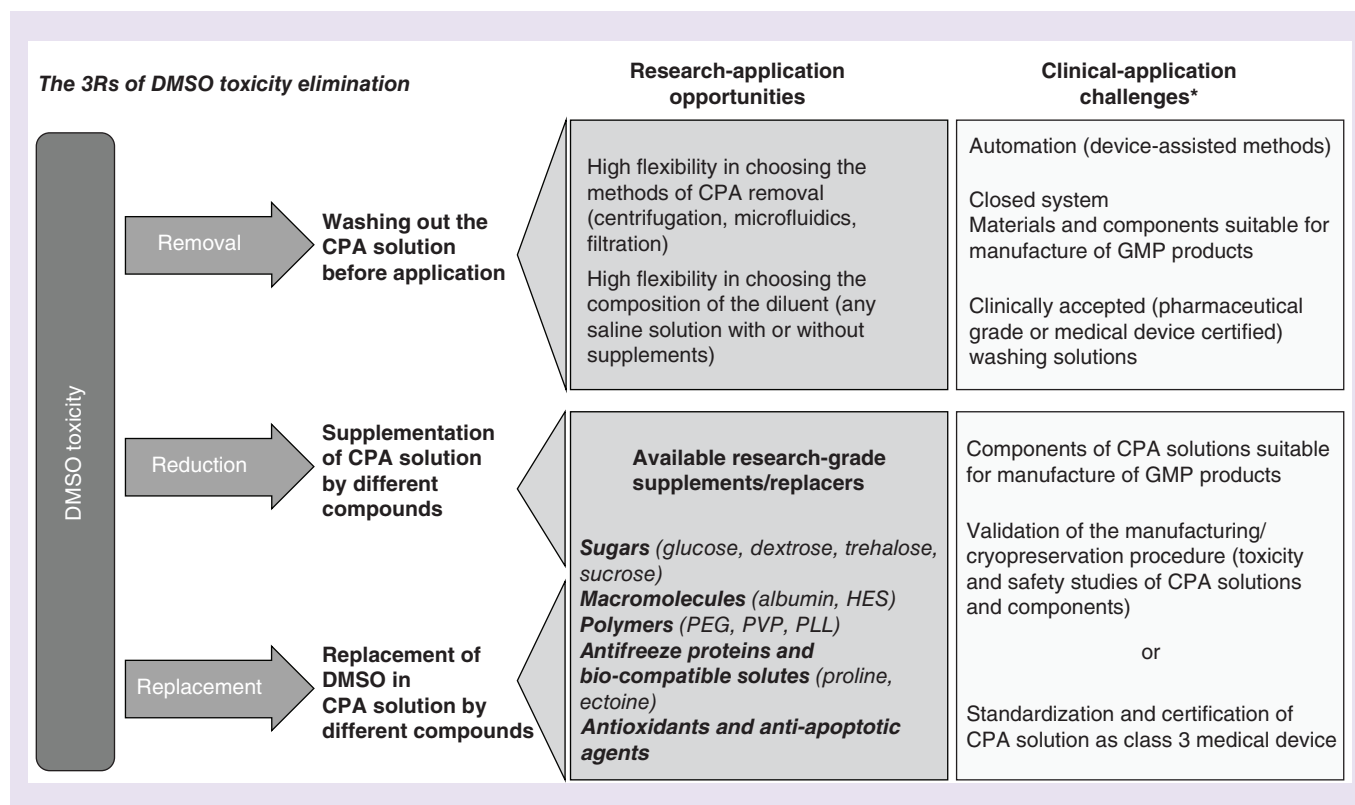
The 3Rs of DMSO toxicity elimination

Research-application opportunities

Clinical-application challenges*

DMSO toxicity

Removal

Washing out the CPA solution before application

High flexibility in choosing the methods of CPA removal (centrifugation, microfluidics, filtration)

High flexibility in choosing the composition of the diluent (any saline solution with or without supplements)

Automation (device-assisted methods)

Closed system
Materials and components suitable for manufacture of GMP products

Clinically accepted (pharmaceutical grade or medical device certified) washing solutions

Reduction

Supplementation of CPA solution by different compounds

Replacement

Replacement of DMSO in CPA solution by different compounds

Available research-grade supplements/replacers

Sugars (glucose, dextrose, trehalose, sucrose)
Macromolecules (albumin, HES)
Polymers (PEG, PVP, PLL)
Antifreeze proteins and bio-compatible solutes (proline, ectoine)
Antioxidants and anti-apoptotic agents

Components of CPA solutions suitable for manufacture of GMP products

Validation of the manufacturing/ cryopreservation procedure (toxicity and safety studies of CPA solutions and components)

or

Standardization and certification of CPA solution as class 3 medical device